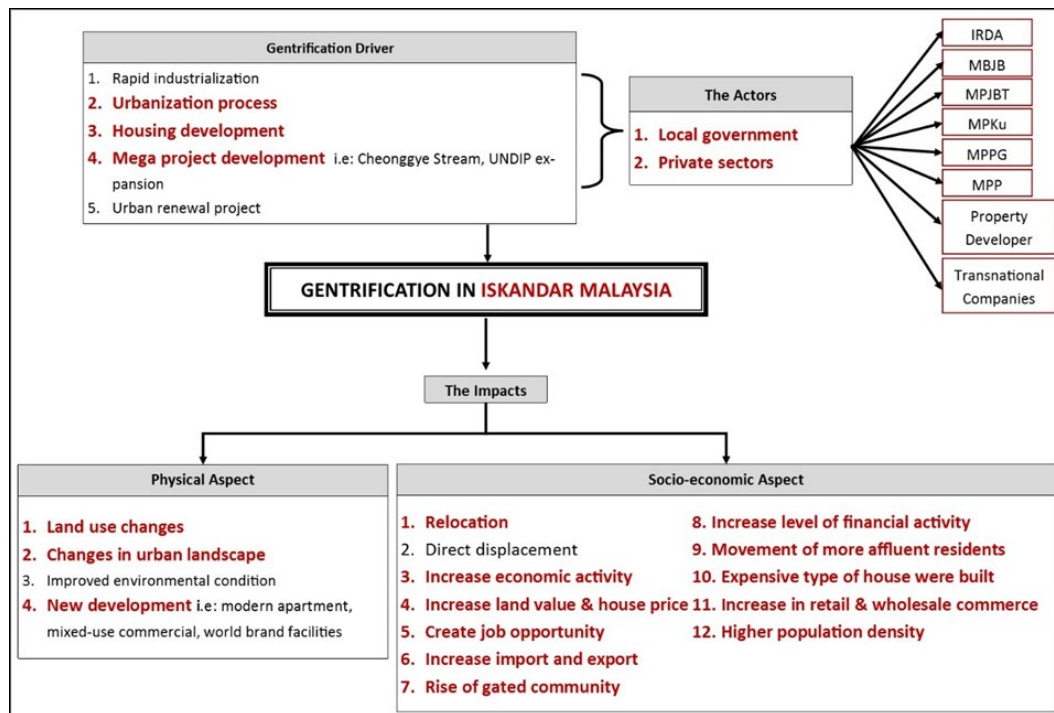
Gentrification Driver

1. Rapid industrialization
2. Urbanization process
3. Housing development
4. Mega project development i.e: Cheonggye Stream, UNDIP expansion
5. Urban renewal project

The Actors

1. Local government
2. Private sectors

IRDA

MBJB

MPJBT

MPKu

MPPG

MPP

Property Developer

Transnational Companies

GENTRIFICATION IN ISKANDAR MALAYSIA

The Impacts

Physical Aspect

1. Land use changes
2. Changes in urban landscape
3. Improved environmental condition
4. New development i.e: modern apartment, mixed-use commercial, world brand facilities

Socio-economic Aspect

1. Relocation
2. Direct displacement
3. Increase economic activity
4. Increase land value & house price
5. Create job opportunity
6. Increase import and export
7. Rise of gated community

8. Increase level of financial activity
9. Movement of more affluent residents
10. Expensive type of house were built
11. Increase in retail & wholesale commerce
12. Higher population density